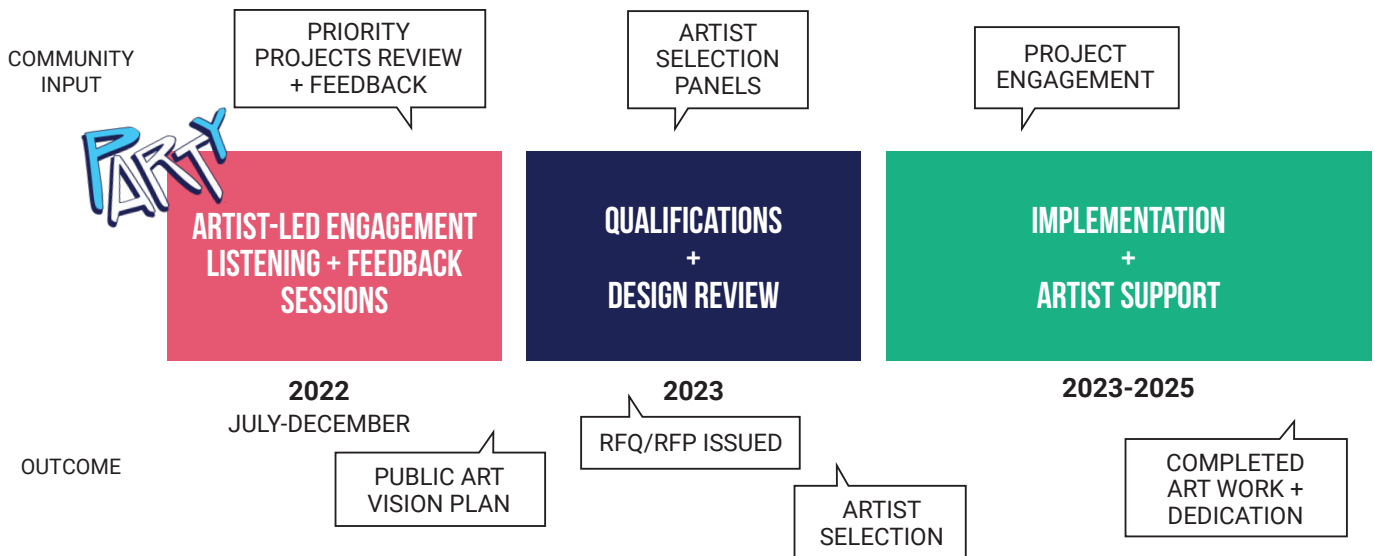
COMMUNITY INPUT

PRIORITY PROJECTS REVIEW + FEEDBACK

ARTIST SELECTION PANELS

PROJECT ENGAGEMENT

PARTY

ARTIST-LED ENGAGEMENT LISTENING + FEEDBACK SESSIONS

QUALIFICATIONS + DESIGN REVIEW

IMPLEMENTATION + ARTIST SUPPORT

2022
JULY-DECEMBER

2023

2023-2025

OUTCOME

PUBLIC ART VISION PLAN

RFQ/RFP ISSUED

ARTIST SELECTION

COMPLETED ART WORK + DEDICATION